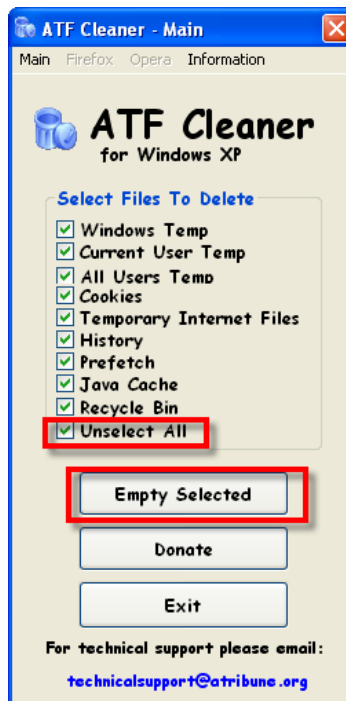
ATF Cleaner - Main

Main Firefox Opera Information

ATF Cleaner
for Windows XP

Select Files To Delete

Windows Temp
Current User Temp
All Users Temp
Cookies
Temporary Internet Files
History
Prefetch
Java Cache
Recycle Bin
Unselect All

Empty Selected

Donate

Exit

For technical support please email:

technicalsupport@atribune.org